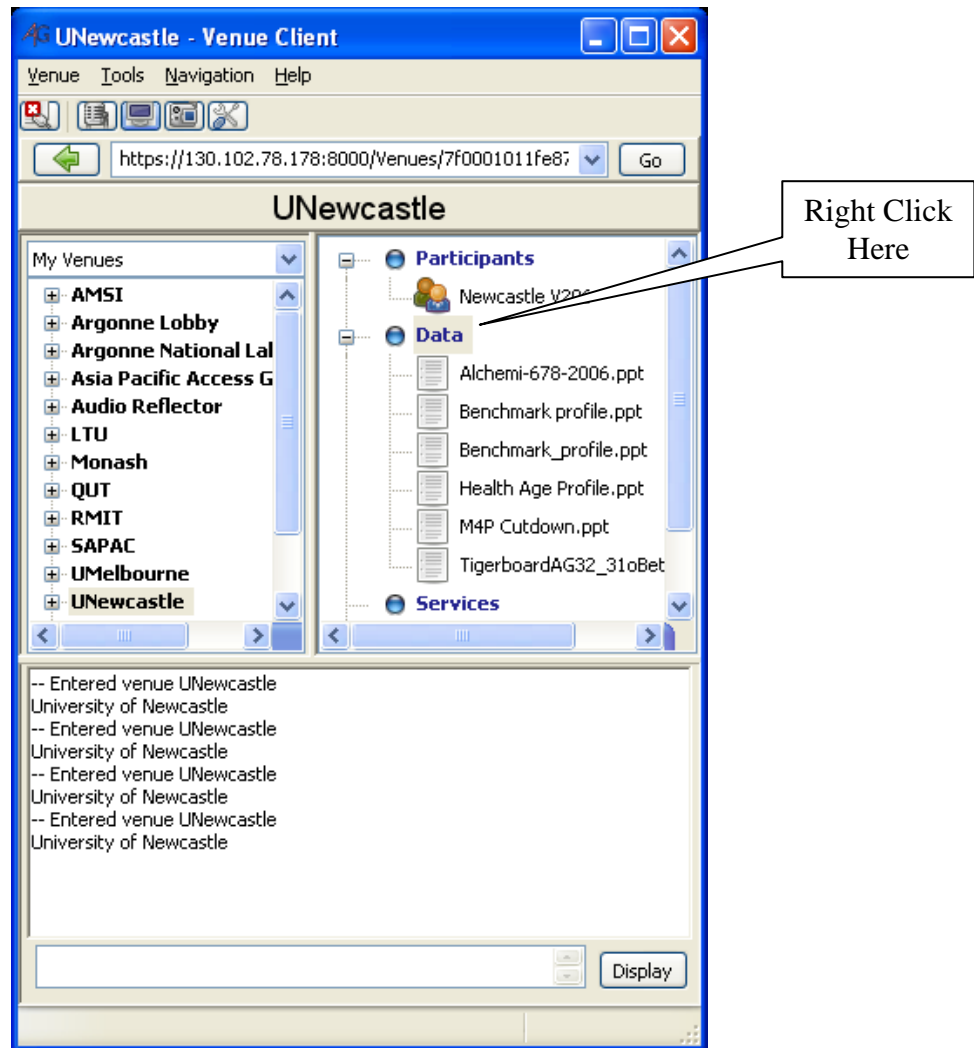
UNewcastle - Venue Client

Venue Tools Navigation Help

https://130.102.78.178:8000/Venues/7f0001011fe87

Go

UNewcastle

Right Click Here

My Venues

AMSI
Argonne Lobby
Argonne National Lal
Asia Pacific Access G
Audio Reflector
LTU
Monash
QUT
RMIT
SAPAC
UMelbourne
UNewcastle

Participants
Newcastle V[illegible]
Data
Alchemi-678-2006.ppt
Benchmark profile.ppt
Benchmark_profile.ppt
Health Age Profile.ppt
M4P Cutdown.ppt
TigerboardAG32_31oBet
Services

-- Entered venue UNewcastle
University of Newcastle
-- Entered venue UNewcastle
University of Newcastle
-- Entered venue UNewcastle
University of Newcastle
-- Entered venue UNewcastle
University of Newcastle

Display